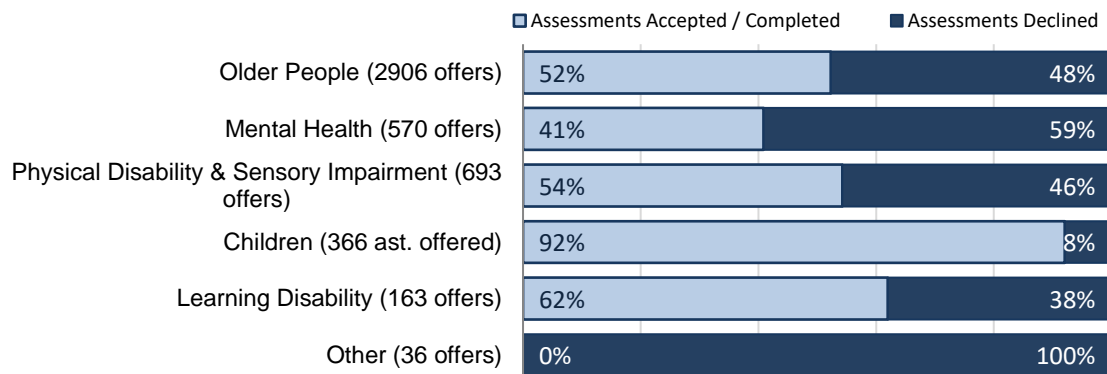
Assessments Accepted / Completed
Assessments Declined

| | Assessments Accepted / Completed | Assessments Declined |
|---|---|---|
| Older People (2906 offers) | 52% | 48% |
| Mental Health (570 offers) | 41% | 59% |
| Physical Disability & Sensory Impairment (693 offers) | 54% | 46% |
| Children (366 ast. offered) | 92% | 8% |
| Learning Disability (163 offers) | 62% | 38% |
| Other (36 offers) | 0% | 100% |